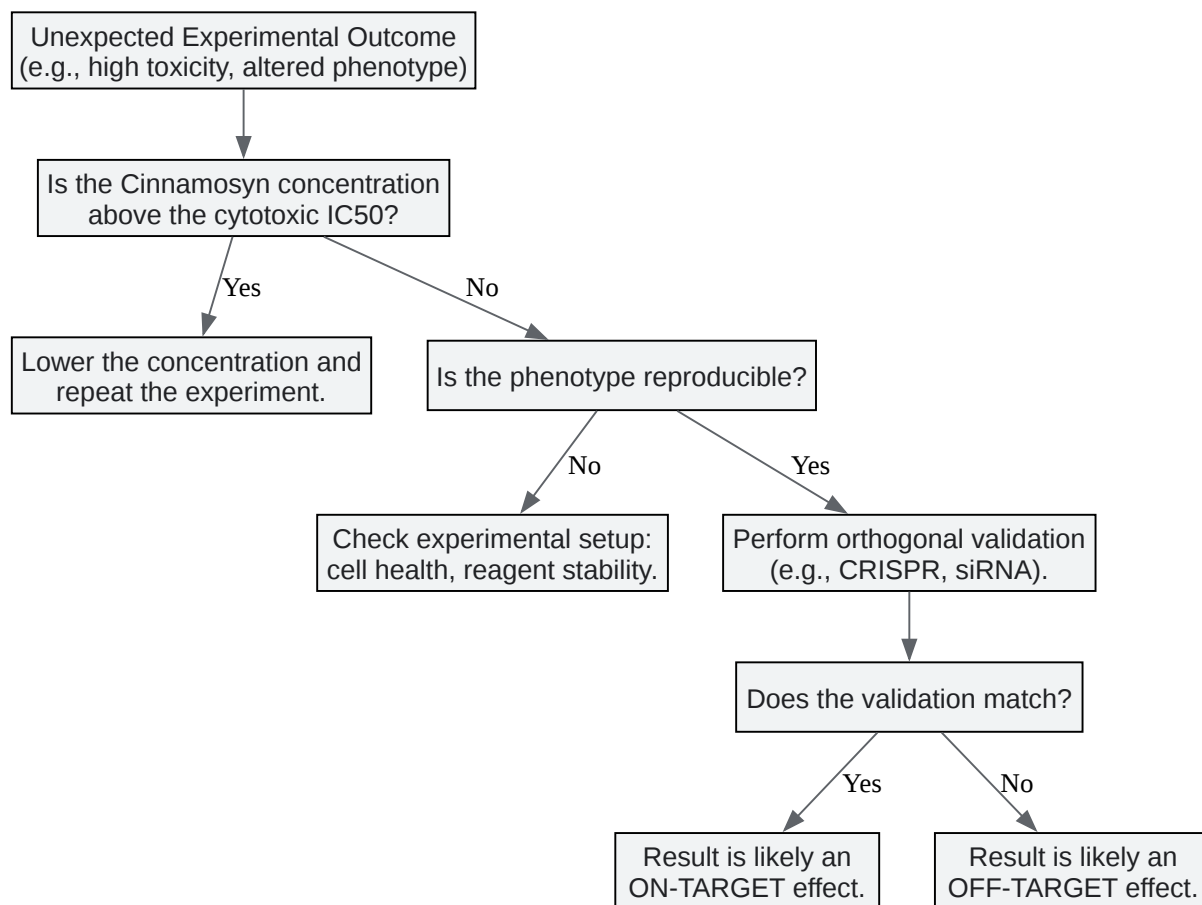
Unexpected Experimental Outcome (e.g., high toxicity, altered phenotype)

Is the Cinnamosyn concentration above the cytotoxic IC50?

Yes

No

Lower the concentration and repeat the experiment.

Is the phenotype reproducible?

No

Yes

Check experimental setup: cell health, reagent stability.

Perform orthogonal validation (e.g., CRISPR, siRNA).

Does the validation match?

Yes

No

Result is likely an ON-TARGET effect.

Result is likely an OFF-TARGET effect.